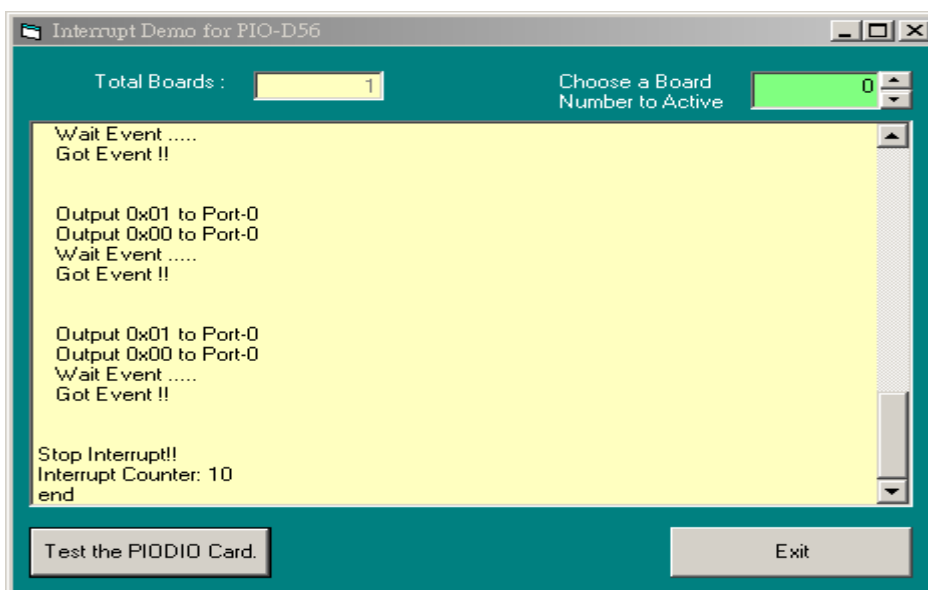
Interrupt Demo for PIO-D56

Total Boards : 1

Choose a Board Number to Active 0

Wait Event .....
Got Event !!

Output 0x01 to Port-0
Output 0x00 to Port-0
Wait Event .....
Got Event !!

Output 0x01 to Port-0
Output 0x00 to Port-0
Wait Event .....
Got Event !!

Stop Interrupt!!
Interrupt Counter: 10
end

Test the PIODIO Card.

Exit